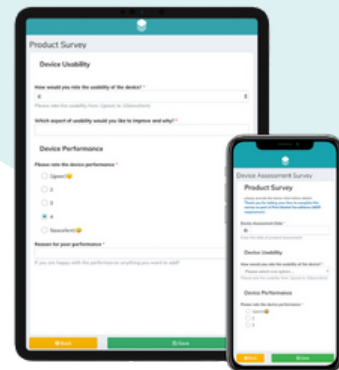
Product Survey

Device Usability

How would you rate the usability of the device? *

4

Please rate the usability from 1(poor) to 5(excellent)

Which aspect of usability would you like to improve and why? *

Device Performance

Please rate the device performance *

1(poor)

2

3

4

5(excellent)

Reason for your performance *

If you are happy with the performance or anything you want to add?

Back

Save

Device Assessment Survey

Product Survey

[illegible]

Device Assessment Date *

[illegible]

Device Usability

How would you rate the usability of the device? *

Please select an option...

Please rate the usability from 1(poor) to 5(excellent)

Device Performance

Please rate the device performance *

1(poor)

2

3

Back

Save